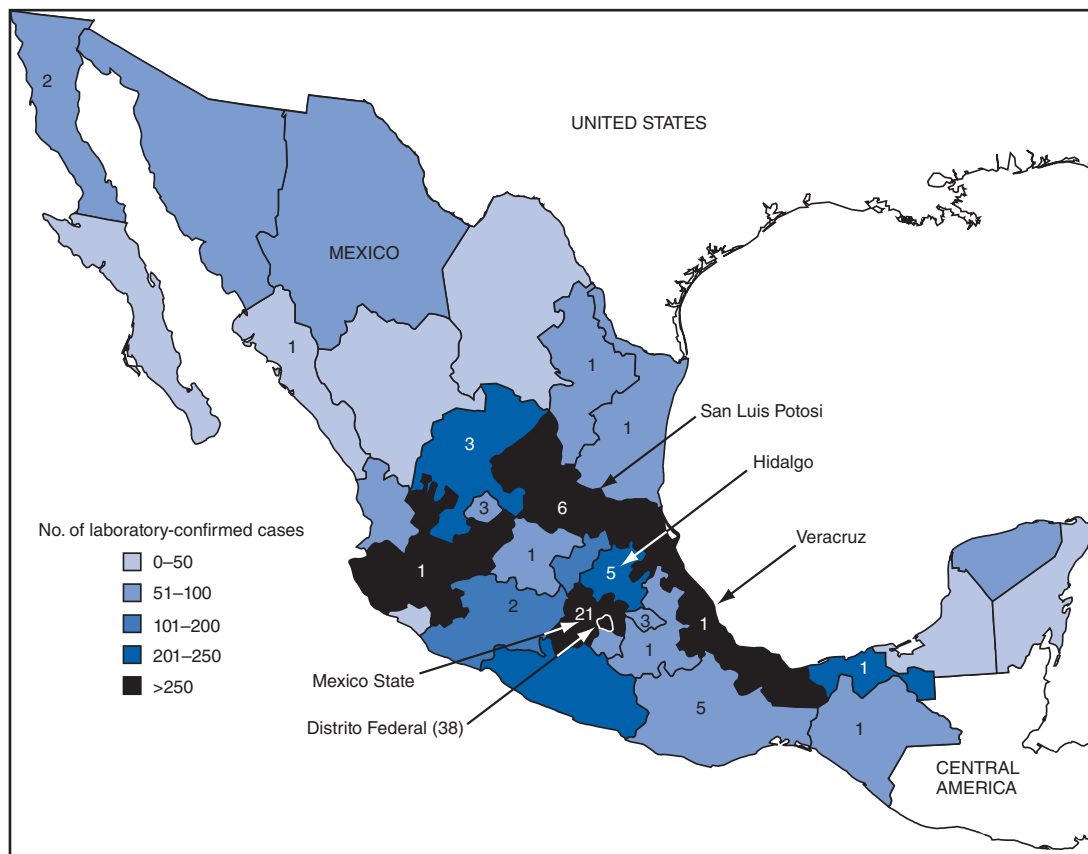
UNITED STATES

2

MEXICO

1

1

1

3

3

6

1

1

2

5

21

3

1

1

5

1

San Luis Potosi

Hidalgo

Veracruz

No. of laboratory-confirmed cases

0–50

51–100

101–200

201–250

>250

Mexico State

Distrito Federal (38)

CENTRAL AMERICA